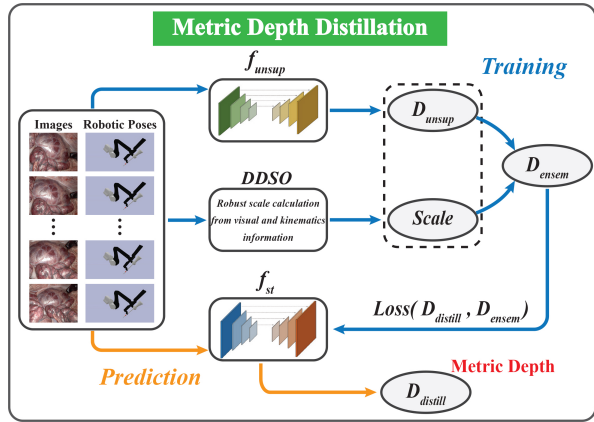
Metric Depth Distillation

$f_{unsup}$

Training

Images

Robotic Poses

$D_{unsup}$

$D_{ensem}$

DDSO

Robust scale calculation from visual and kinematics information

Scale

$f_{st}$

$Loss(\ D_{distill}\ ,\ D_{ensem})$

Prediction

Metric Depth

$D_{distill}$